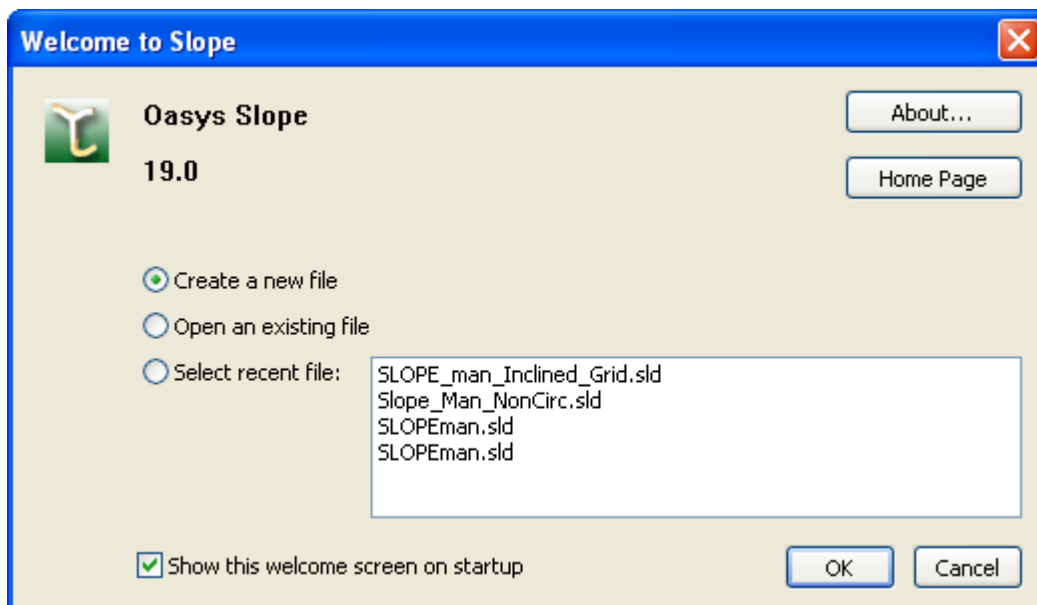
Welcome to Slope

Oasys Slope

19.0

About...

Home Page

Create a new file

Open an existing file

Select recent file:

SLOPE_man_Inclined_Grid.sld
Slope_Man_NonCirc.sld
SLOPEman.sld
SLOPEman.sld

Show this welcome screen on startup

OK

Cancel